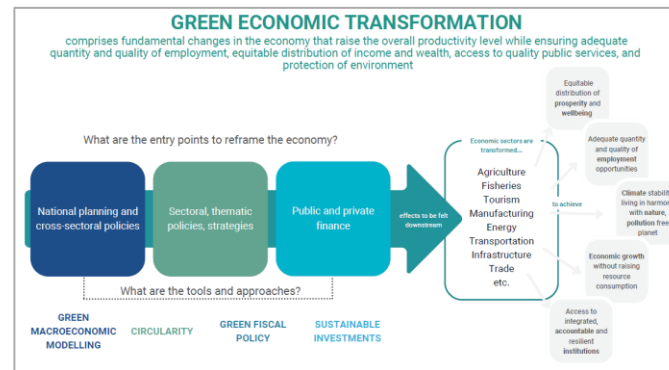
GREEN ECONOMIC TRANSFORMATION

comprises fundamental changes in the economy that raise the overall productivity level while ensuring adequate quantity and quality of employment, equitable distribution of income and wealth, access to quality public services, and protection of environment

What are the entry points to reframe the economy?

National planning and cross-sectoral policies

Sectoral, thematic policies, strategies

Public and private finance

effects to be felt downstream

Economic sectors are transformed...

Agriculture
Fisheries
Tourism
Manufacturing
Energy
Transportation
Infrastructure
Trade
etc.

to achieve

Equitable distribution of prosperity and wellbeing

Adequate quantity and quality of employment opportunities

Climate stabili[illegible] living in harmo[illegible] with nature, pollution free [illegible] planet

Economic growth without raising resource consumption

Access to integrated, accountable and resilient institutions

What are the tools and approaches?

GREEN MACROECONOMIC MODELLING

CIRCULARITY

GREEN FISCAL POLICY

SUSTAINABLE INVESTMENTS